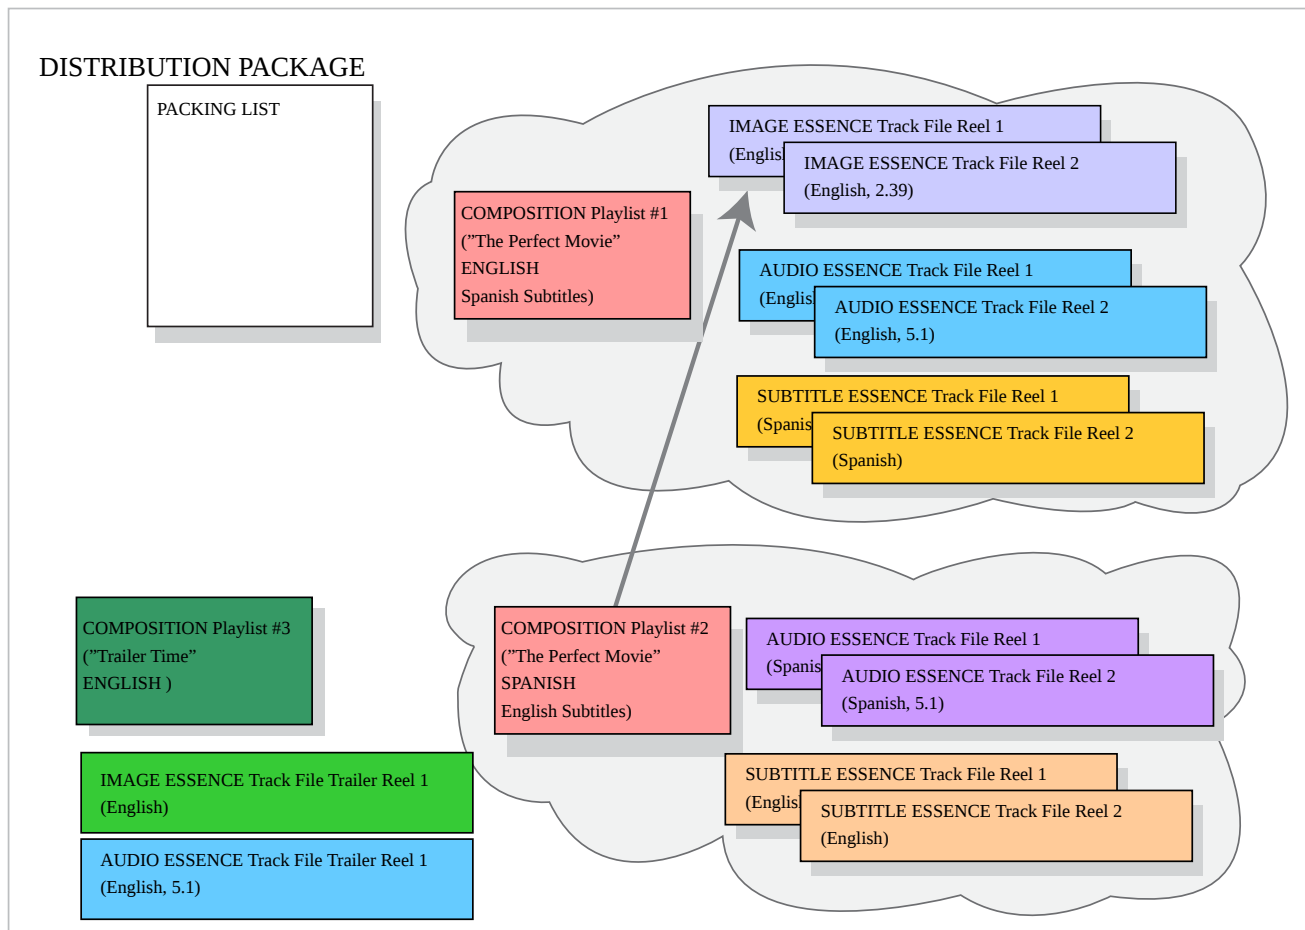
DISTRIBUTION PACKAGE

PACKING LIST

COMPOSITION Playlist #1 (”The Perfect Movie” ENGLISH Spanish Subtitles)

IMAGE ESSENCE Track File Reel 1 (Englis

IMAGE ESSENCE Track File Reel 2 (English, 2.39)

AUDIO ESSENCE Track File Reel 1 (Englis

AUDIO ESSENCE Track File Reel 2 (English, 5.1)

SUBTITLE ESSENCE Track File Reel 1 (Spanis

SUBTITLE ESSENCE Track File Reel 2 (Spanish)

COMPOSITION Playlist #3 (”Trailer Time” ENGLISH )

COMPOSITION Playlist #2 (”The Perfect Movie” SPANISH English Subtitles)

AUDIO ESSENCE Track File Reel 1 (Spanis

AUDIO ESSENCE Track File Reel 2 (Spanish, 5.1)

IMAGE ESSENCE Track File Trailer Reel 1 (English)

AUDIO ESSENCE Track File Trailer Reel 1 (English, 5.1)

SUBTITLE ESSENCE Track File Reel 1 (Englis

SUBTITLE ESSENCE Track File Reel 2 (English)